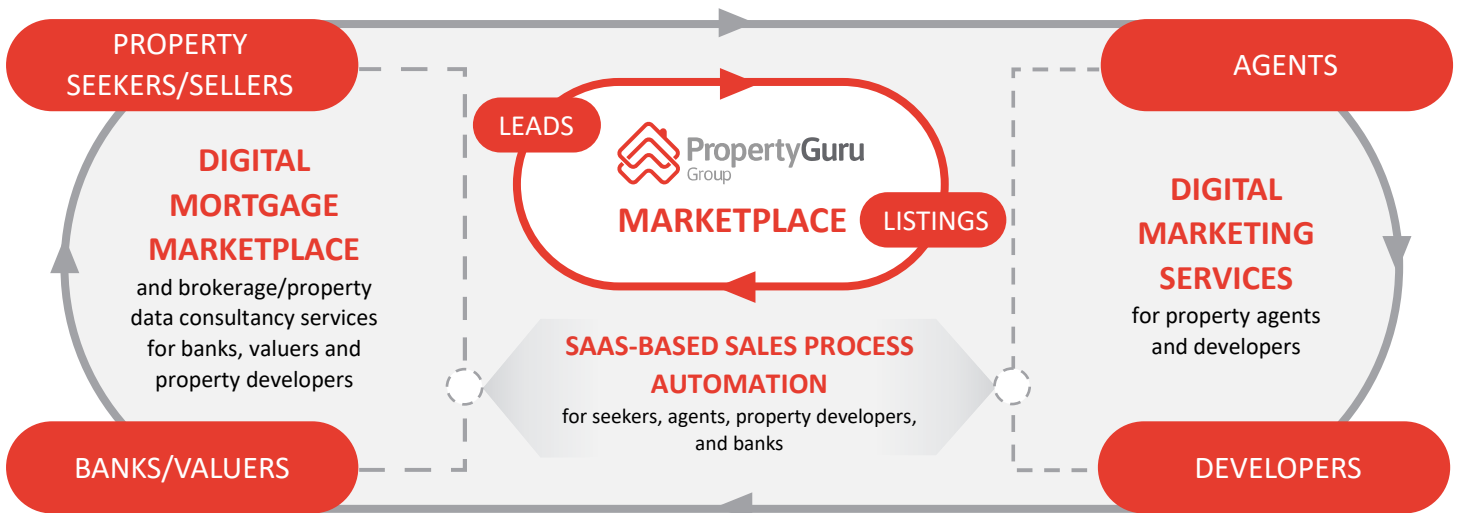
PROPERTY SEEKERS/SELLERS

AGENTS

LEADS

PropertyGuru Group

MARKETPLACE

LISTINGS

DIGITAL MORTGAGE MARKETPLACE
and brokerage/property data consultancy services for banks, valuers and property developers

DIGITAL MARKETING SERVICES
for property agents and developers

SAAS-BASED SALES PROCESS AUTOMATION
for seekers, agents, property developers, and banks

BANKS/VALUERS

DEVELOPERS